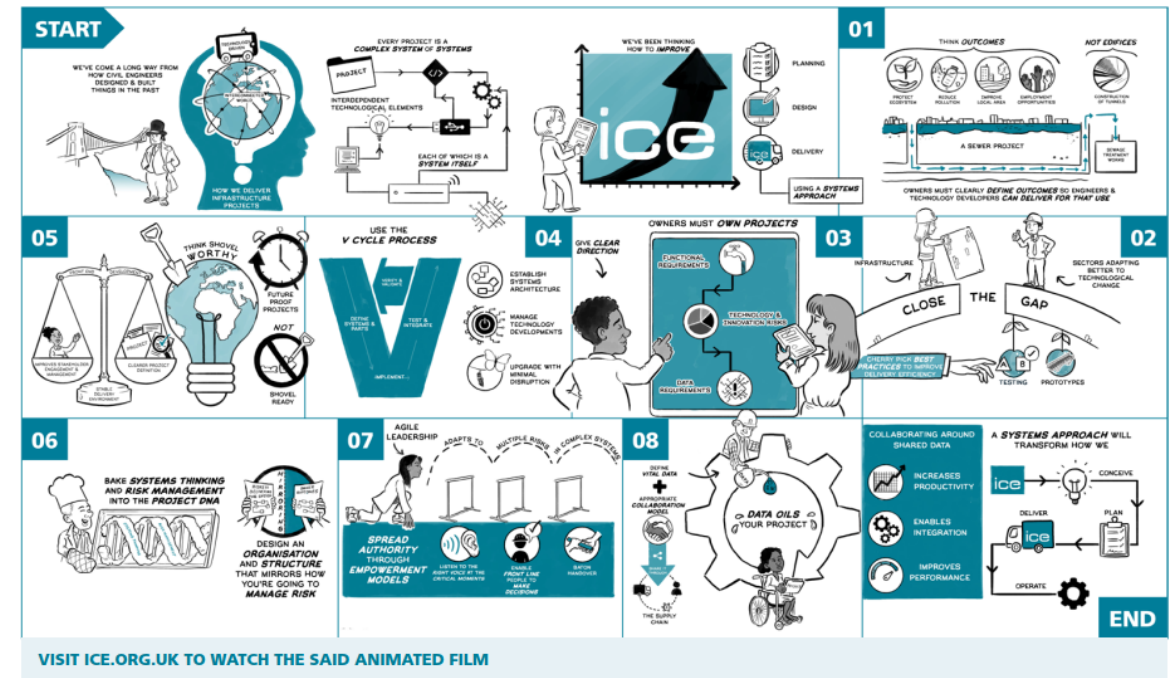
START

WE'VE COME A LONG WAY FROM HOW CIVIL ENGINEERS DESIGNED & BUILT THINGS IN THE PAST

TECHNOLOGY DRIVEN

INTERCONNECTED WORLD

HOW WE DELIVER INFRASTRUCTURE PROJECTS

EVERY PROJECT IS A COMPLEX SYSTEM OF SYSTEMS

PROJECT

INTERDEPENDENT TECHNOLOGICAL ELEMENTS

EACH OF WHICH IS A SYSTEM ITSELF

WE'VE BEEN THINKING HOW TO IMPROVE

ice

PLANNING

DESIGN

DELIVERY

USING A SYSTEMS APPROACH

01

THINK OUTCOMES

NOT EDIFICES

PROTECT ECOSYSTEM

REDUCE POLLUTION

IMPROVE LOCAL AREA

EMPLOYMENT OPPORTUNITIES

CONSTRUCTION OF TUNNELS

A SEWER PROJECT

SEWAGE TREATMENT WORKS

OWNERS MUST CLEARLY DEFINE OUTCOMES SO ENGINEERS & TECHNOLOGY DEVELOPERS CAN DELIVER FOR THAT USE

05

THINK SHOVEL WORTHY

FUTURE PROOF PROJECTS

NOT

SHOVEL READY

IMPROVED STAKEHOLDER ENGAGEMENT & MANAGEMENT

CLEARER PROJECT DEFINITION

STABLE DELIVERY ENVIRONMENT

PROJECT

USE THE V CYCLE PROCESS

MARKET & INSIGHT

DEFINE SYSTEMS & PARTS

TEST & INTEGRATE

IMPLEMENT

ESTABLISH SYSTEMS ARCHITECTURE

MANAGE TECHNOLOGY DEVELOPMENTS

UPGRADE WITH MINIMAL DISRUPTION

04

OWNERS MUST OWN PROJECTS

GIVE CLEAR DIRECTION

FUNCTIONAL REQUIREMENTS

TECHNOLOGY & INNOVATION RISKS

DATA REQUIREMENTS

03

02

INFRASTRUCTURE

SECTORS ADAPTING BETTER TO TECHNOLOGICAL CHANGE

CLOSE THE GAP

CHERRY PICK BEST PRACTICES TO IMPROVE DELIVERY EFFICIENCY

TESTING

PROTOTYPES

06

BAKE SYSTEMS THINKING AND RISK MANAGEMENT INTO THE PROJECT DNA

INTEGRATION

DESIGN AN ORGANISATION AND STRUCTURE THAT MIRRORS HOW YOU'RE GOING TO MANAGE RISK

07

AGILE LEADERSHIP

ADAPTS TO

MULTIPLE RISKS

IN COMPLEX SYSTEMS

SPREAD AUTHORITY THROUGH EMPOWERMENT MODELS

LISTEN TO THE RIGHT VOICE AT THE CRITICAL MOMENTS

ENABLE FRONT LINE PEOPLE TO MAKE DECISIONS

BATON HANDOVER

08

DEFINE VITAL DATA

APPROPRIATE COLLABORATION MODEL

THE SUPPLY CHAIN

DATA OILS YOUR PROJECT

COLLABORATING AROUND SHARED DATA

INCREASES PRODUCTIVITY

ENABLES INTEGRATION

IMPROVES PERFORMANCE

A SYSTEMS APPROACH WILL TRANSFORM HOW WE

ice

CONCEIVE

PLAN

DELIVER

OPERATE

END

VISIT ICE.ORG.UK TO WATCH THE SAID ANIMATED FILM